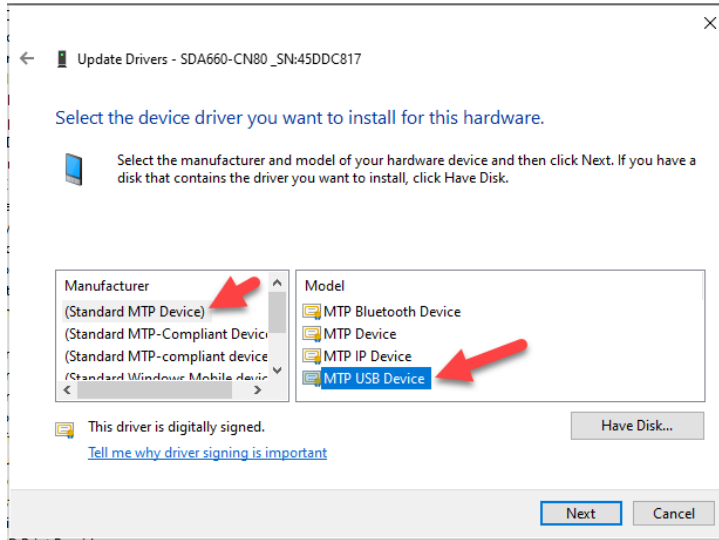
Update Drivers - SDA660-CN80 _SN:45DDC817

Select the device driver you want to install for this hardware.

Select the manufacturer and model of your hardware device and then click Next. If you have a disk that contains the driver you want to install, click Have Disk.

| Manufacturer | Model |
|---|---|
| (Standard MTP Device) | MTP Bluetooth Device |
| (Standard MTP-Compliant Devic | MTP Device |
| (Standard MTP-compliant device | MTP IP Device |
| (Standard Windows Mobile devic | MTP USB Device |

This driver is digitally signed.

Tell me why driver signing is important

Have Disk...

Next

Cancel